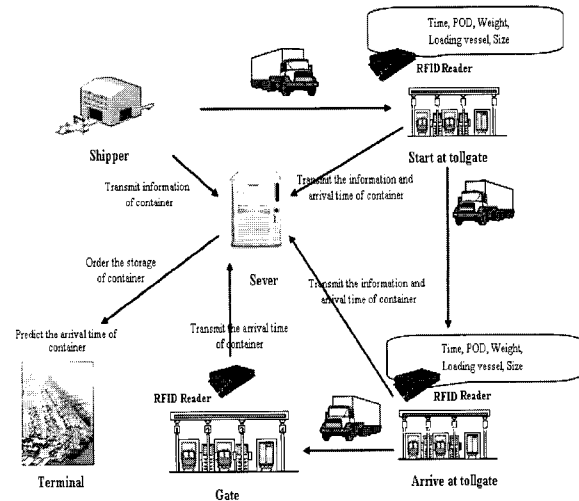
Time, POD, Weight, Loading vessel, Size

RFID Reader

Shipper

Start at tollgate

Transmit information of container

Transmit the information and arrival time of container

Order the storage of container

Sever

Transmit the information and arrival time of container

Predict the arrival time of container

Transmit the arrival time of container

Time, POD, Weight, Loading vessel, Size

RFID Reader

RFID Reader

Terminal

Gate

Arrive at tollgate